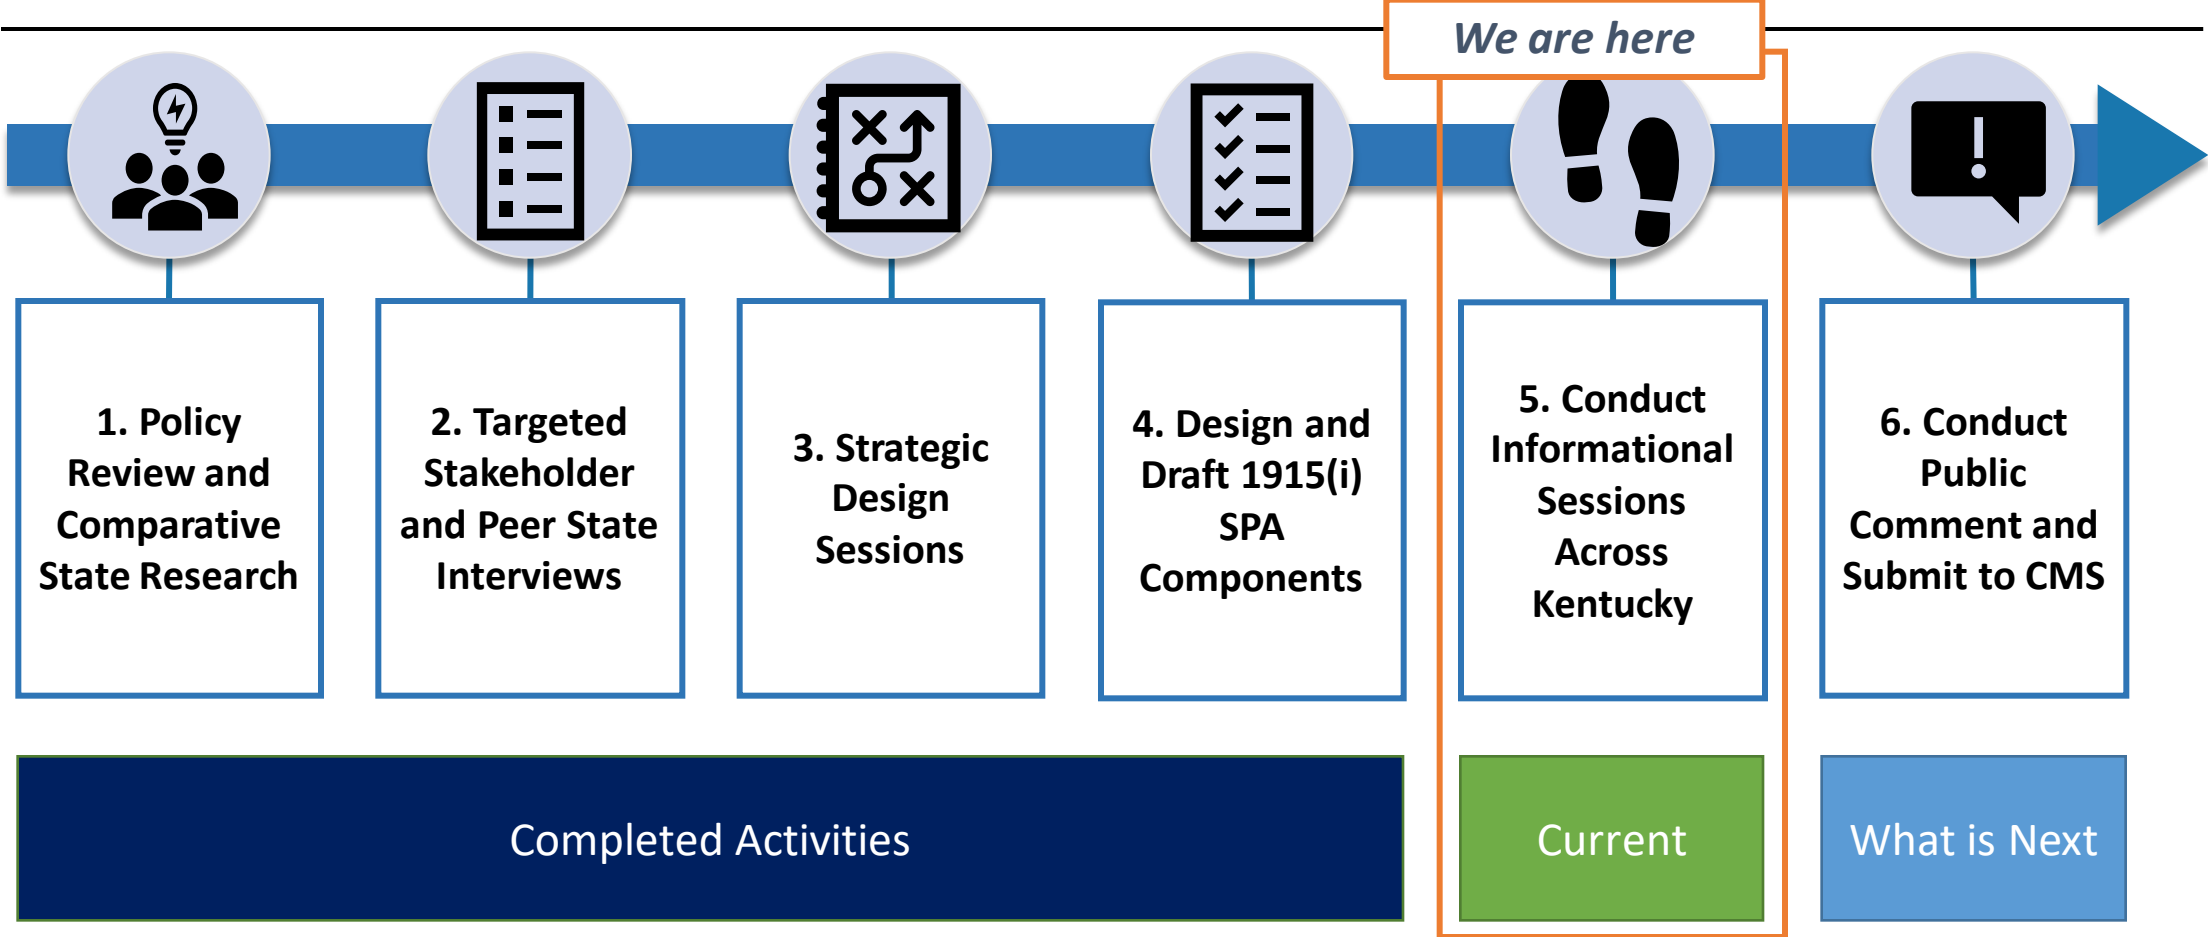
We are here

1. Policy Review and Comparative State Research

2. Targeted Stakeholder and Peer State Interviews

3. Strategic Design Sessions

4. Design and Draft 1915(i) SPA Components

5. Conduct Informational Sessions Across Kentucky

6. Conduct Public Comment and Submit to CMS

Completed Activities

Current

What is Next